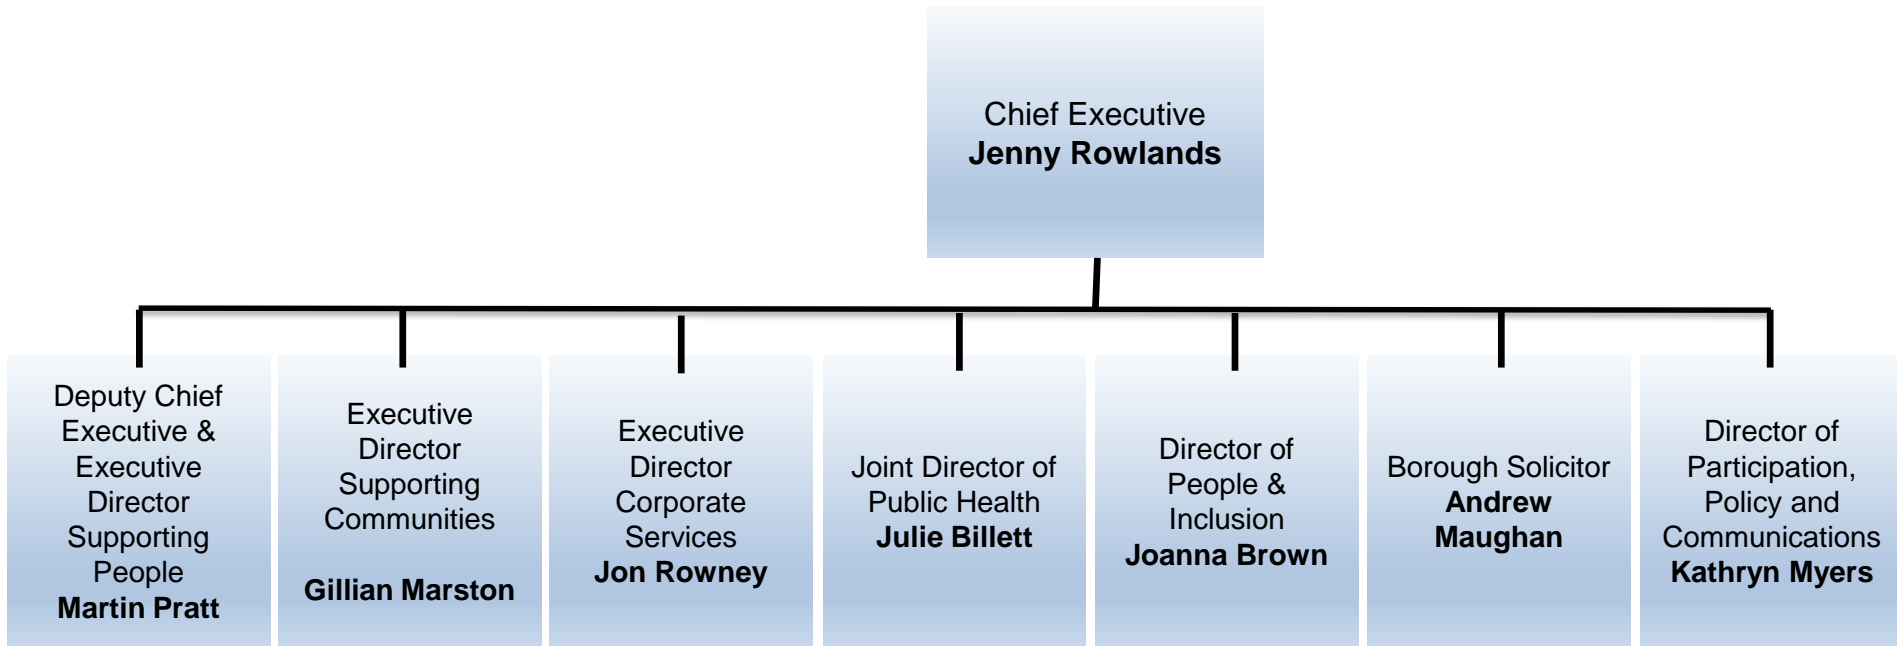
Chief Executive
**Jenny Rowlands**

Deputy Chief Executive & Executive Director Supporting People
**Martin Pratt**

Executive Director Supporting Communities

**Gillian Marston**

Executive Director Corporate Services
**Jon Rowney**

Joint Director of Public Health
**Julie Billett**

Director of People & Inclusion
**Joanna Brown**

Borough Solicitor
**Andrew Maughan**

Director of Participation, Policy and Communications
**Kathryn Myers**